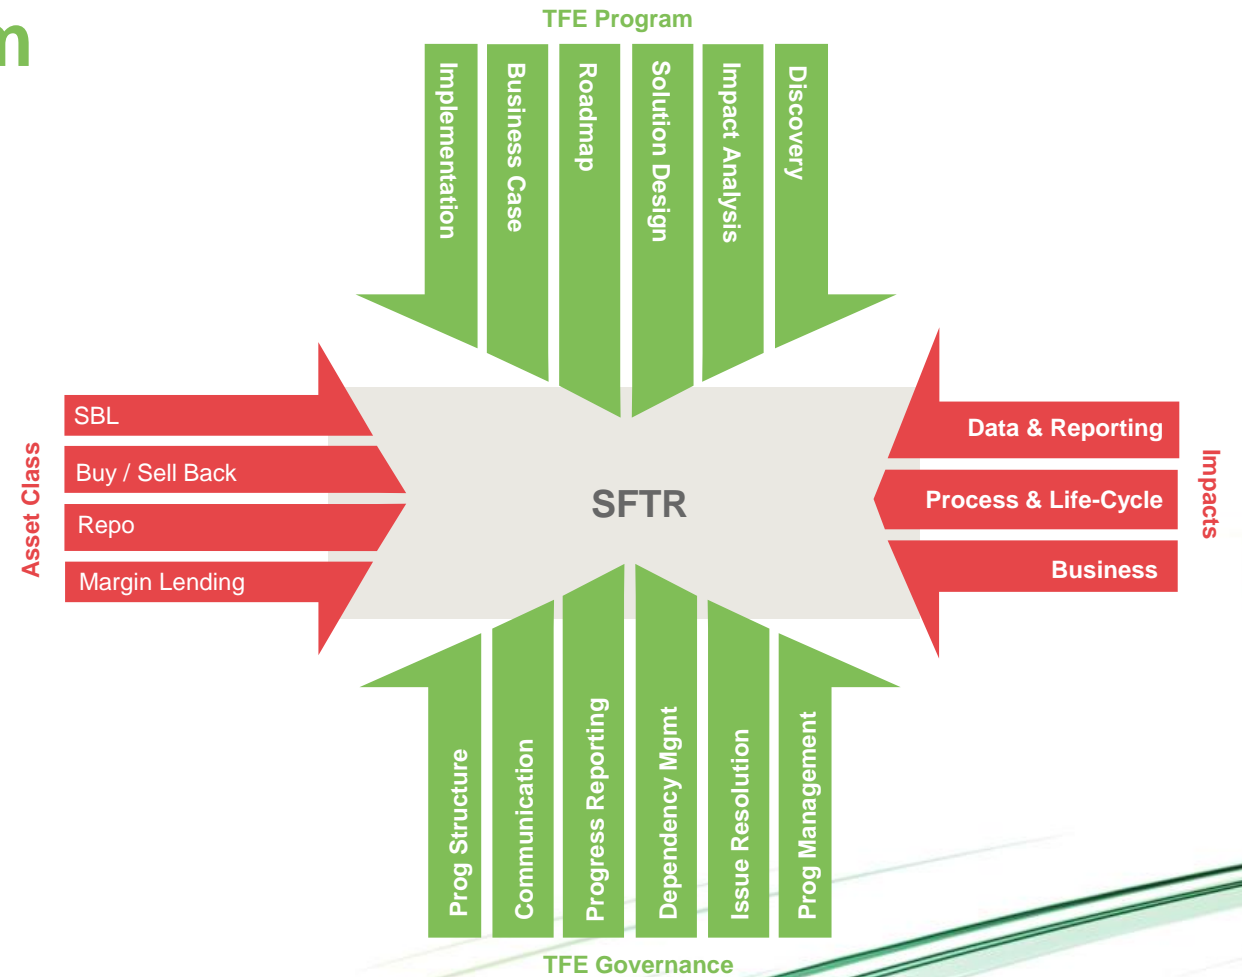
m

TFE Program

Implementation
Business Case
Roadmap
Solution Design
Impact Analysis
Discovery

Asset Class

SBL
Buy / Sell Back
Repo
Margin Lending

SFTR

Data & Reporting
Process & Life-Cycle
Business

Impacts

Prog Structure
Communication
Progress Reporting
Dependency Mgmt
Issue Resolution
Prog Management

TFE Governance